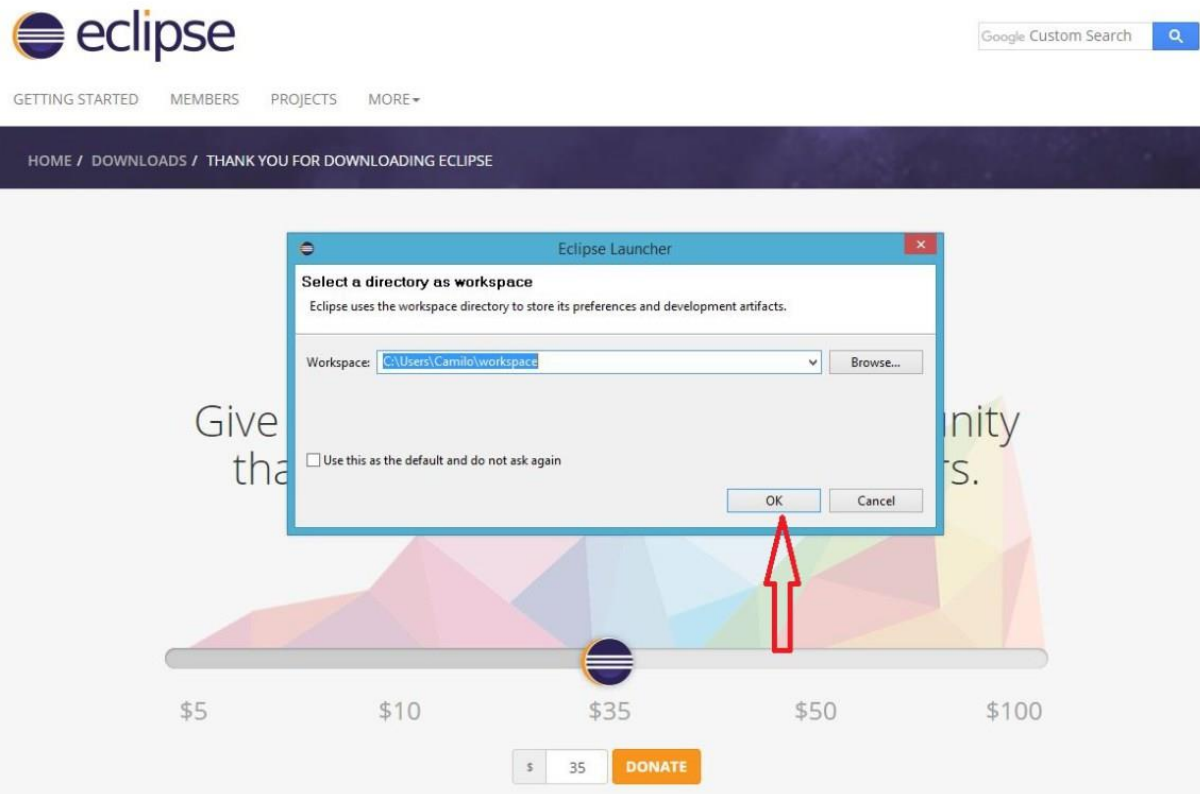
eclipse

Google Custom Search

GETTING STARTED MEMBERS PROJECTS MORE

HOME / DOWNLOADS / THANK YOU FOR DOWNLOADING ECLIPSE

Eclipse Launcher

Select a directory as workspace

Eclipse uses the workspace directory to store its preferences and development artifacts.

Workspace: C:\Users\Camilo\workspace

Browse...

Use this as the default and do not ask again

OK

Cancel

Give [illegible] unity

tha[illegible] rs.

$5 $10 $35 $50 $100

$ 35 DONATE